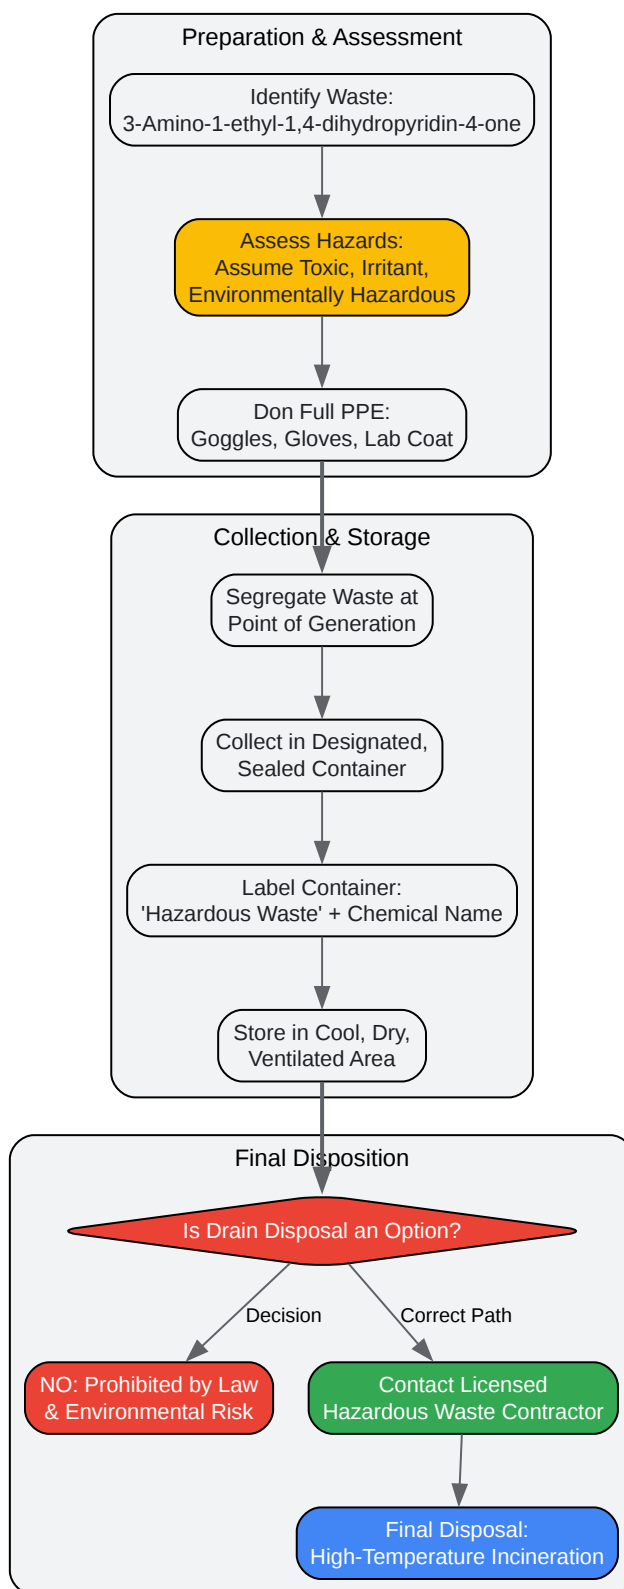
Preparation & Assessment

Identify Waste:
3-Amino-1-ethyl-1,4-dihydropyridin-4-one

Assess Hazards:
Assume Toxic, Irritant,
Environmentally Hazardous

Don Full PPE:
Goggles, Gloves, Lab Coat

Collection & Storage

Segregate Waste at
Point of Generation

Collect in Designated,
Sealed Container

Label Container:
'Hazardous Waste' + Chemical Name

Store in Cool, Dry,
Ventilated Area

Final Disposition

Is Drain Disposal an Option?

Decision

Correct Path

NO: Prohibited by Law
& Environmental Risk

Contact Licensed
Hazardous Waste Contractor

Final Disposal:
High-Temperature Incineration